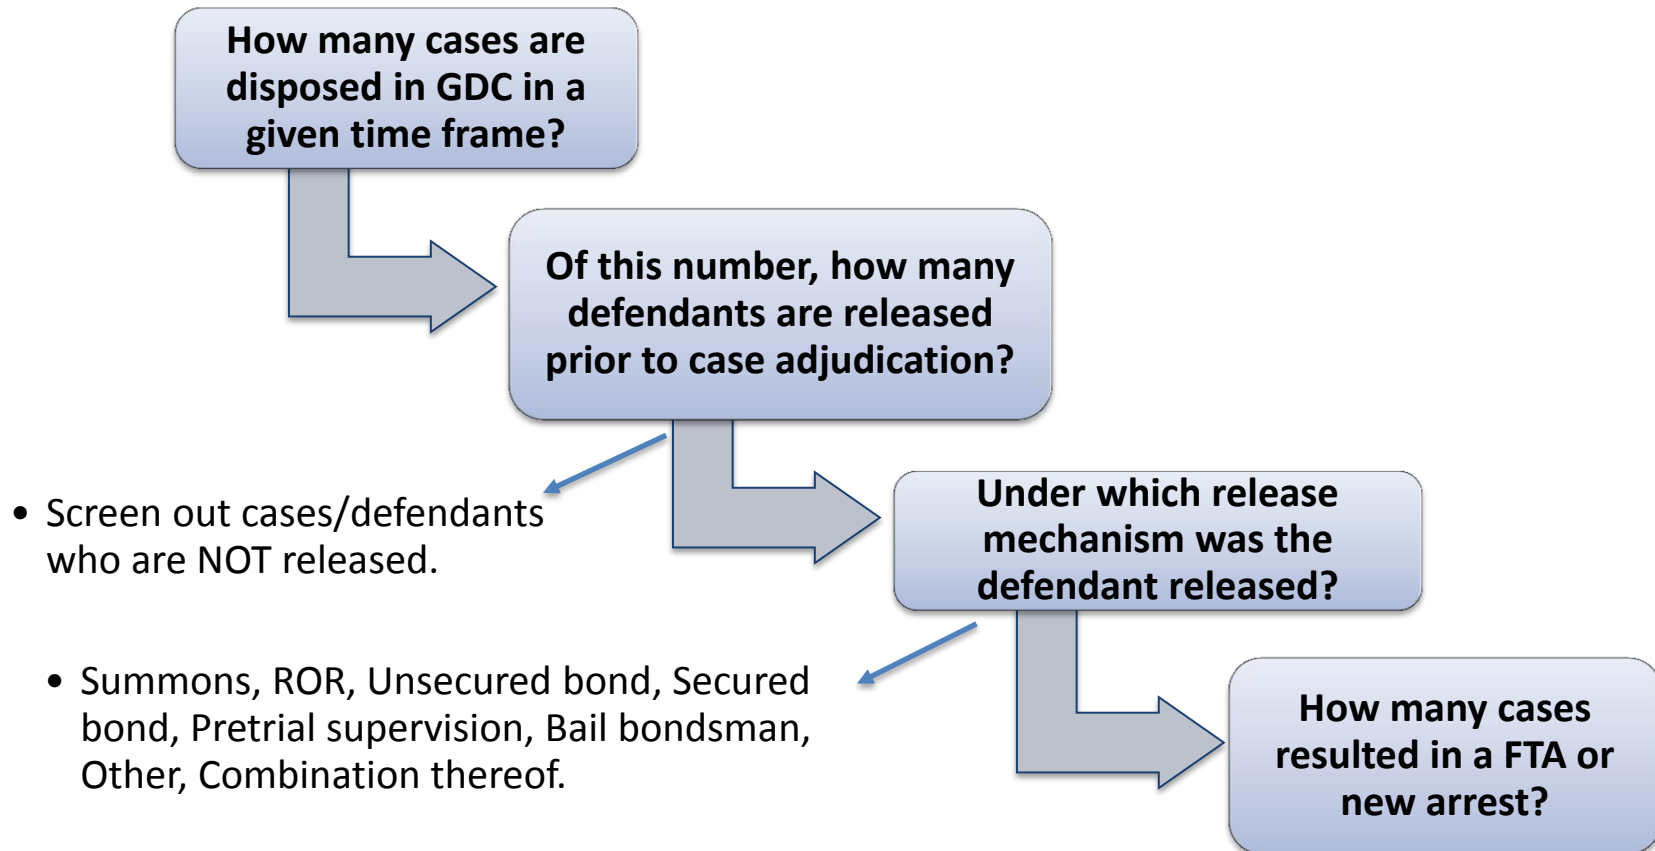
How many cases are disposed in GDC in a given time frame?

Of this number, how many defendants are released prior to case adjudication?

• Screen out cases/defendants who are NOT released.

Under which release mechanism was the defendant released?

• Summons, ROR, Unsecured bond, Secured bond, Pretrial supervision, Bail bondsman, Other, Combination thereof.

How many cases resulted in a FTA or new arrest?